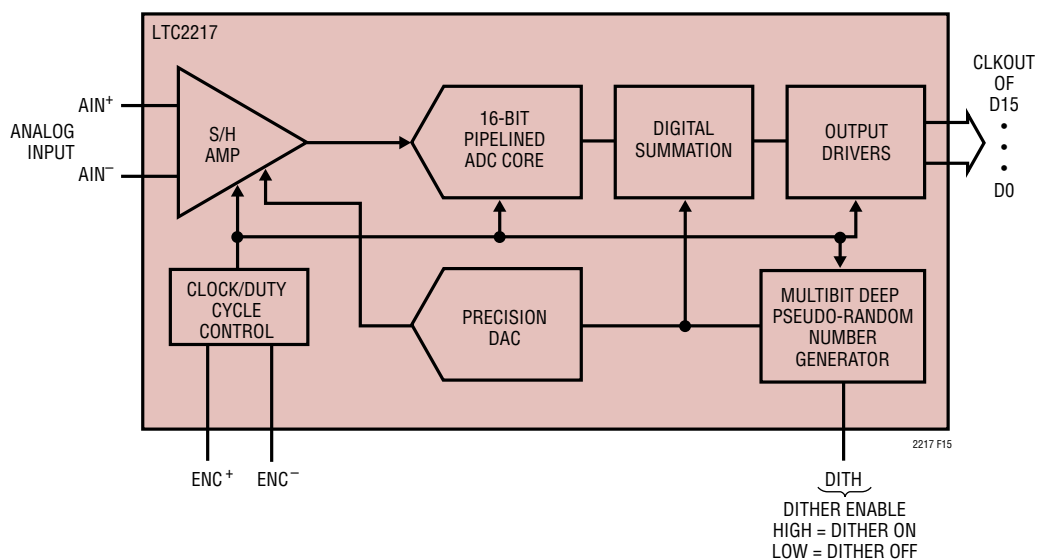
LTC2217

AIN$^+$

ANALOG INPUT

AIN$^-$

S/H AMP

16-BIT PIPELINED ADC CORE

DIGITAL SUMMATION

OUTPUT DRIVERS

CLKOUT OF D15

•
•
•

D0

CLOCK/DUTY CYCLE CONTROL

PRECISION DAC

MULTIBIT DEEP PSEUDO-RANDOM NUMBER GENERATOR

2217 F15

ENC$^+$ ENC$^-$

DITH

DITHER ENABLE
HIGH = DITHER ON
LOW = DITHER OFF